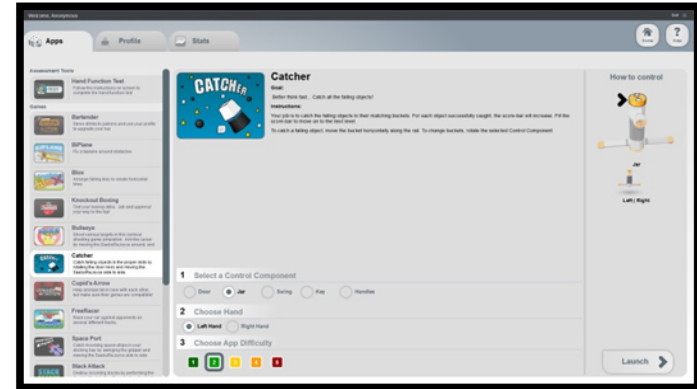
Welcome, Anonymous

Apps
Profile
Stats

Home
Help

Assessment Tools

Hand Function Test
Follow the instructions on screen to complete the hand function test

Games

Bartender
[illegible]

BiPlane
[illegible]

Blox
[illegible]

Knockout Boxing
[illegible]

Bullseye
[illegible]

Catcher
Catch falling objects in the proper slots by rotating the door knob and moving the SaeboReJoyce side to side

Cupid's Arrow
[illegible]

FreeRacer
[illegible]

Space Port
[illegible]

Stack Attack
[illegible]

CATCHER

Catcher

Goal:
Better think fast... Catch all the falling objects!

Instructions:
Your job is to catch the falling objects in their matching buckets. For each object successfully caught, the score bar will increase. Fill the score bar to move on to the next level.

To catch a falling object, move the bucket horizontally along the rail. To change buckets, rotate the selected Control Component.

1 Select a Control Component
Door
Jar
Swing
Key
Handles

2 Choose Hand
Left Hand
Right Hand

3 Choose App Difficulty
1 2 3 4 5

How to control

Jar

Left | Right

Launch